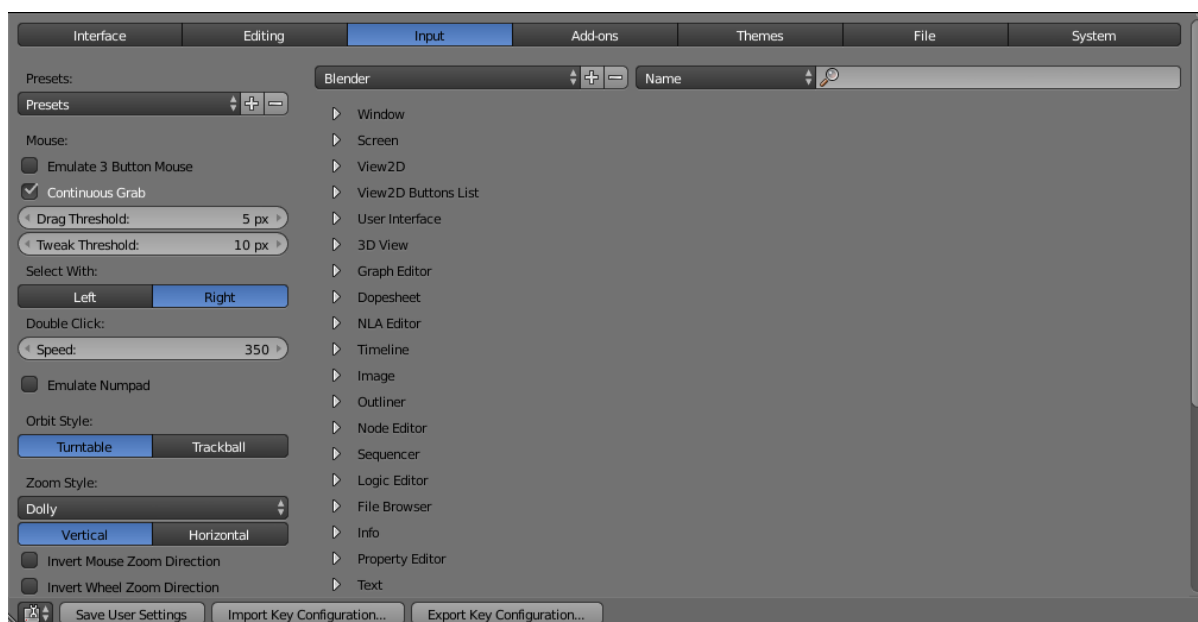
Interface | Editing | Input | Add-ons | Themes | File | System

Presets:
Presets

Mouse:
Emulate 3 Button Mouse
Continuous Grab
Drag Threshold: 5 px
Tweak Threshold: 10 px
Select With:
Left | Right
Double Click:
Speed: 350

Emulate Numpad

Orbit Style:
Turntable | Trackball

Zoom Style:
Dolly
Vertical | Horizontal
Invert Mouse Zoom Direction
Invert Wheel Zoom Direction

Blender
Name

Window
Screen
View2D
View2D Buttons List
User Interface
3D View
Graph Editor
Dopesheet
NLA Editor
Timeline
Image
Outliner
Node Editor
Sequencer
Logic Editor
File Browser
Info
Property Editor
Text

Save User Settings
Import Key Configuration...
Export Key Configuration...